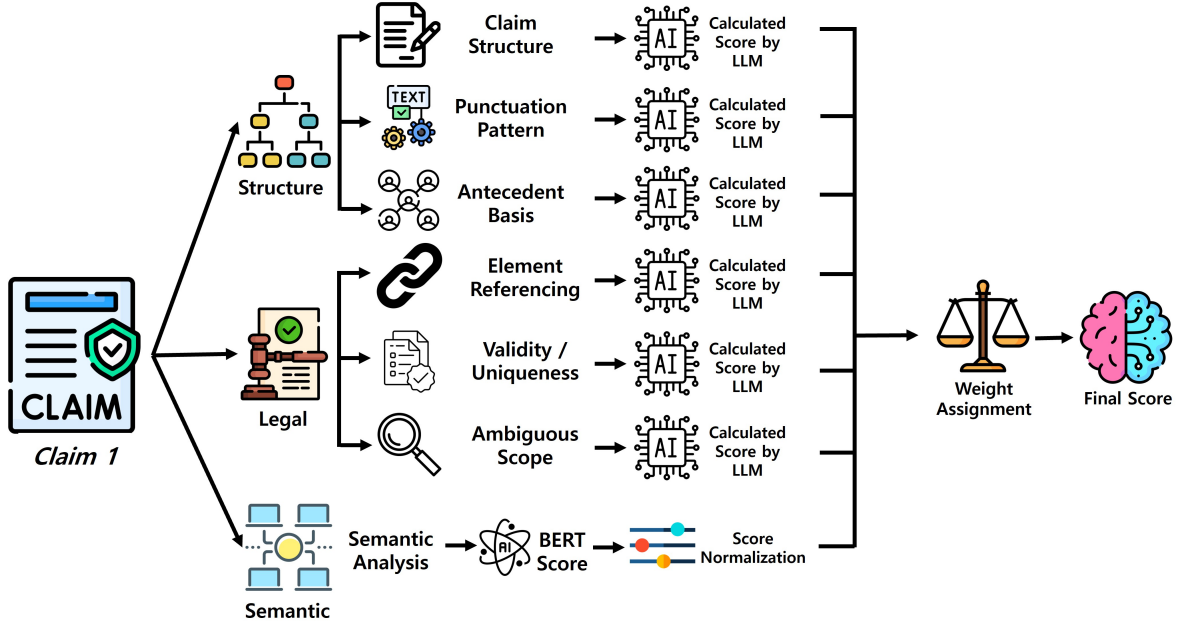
CLAIM

Claim 1

Structure

Legal

Semantic

TEXT

Claim Structure

AI

Calculated Score by LLM

Punctuation Pattern

AI

Calculated Score by LLM

Antecedent Basis

AI

Calculated Score by LLM

Element Referencing

AI

Calculated Score by LLM

Validity / Uniqueness

AI

Calculated Score by LLM

Ambiguous Scope

AI

Calculated Score by LLM

Semantic Analysis

AI

BERT Score

Score Normalization

Weight Assignment

Final Score